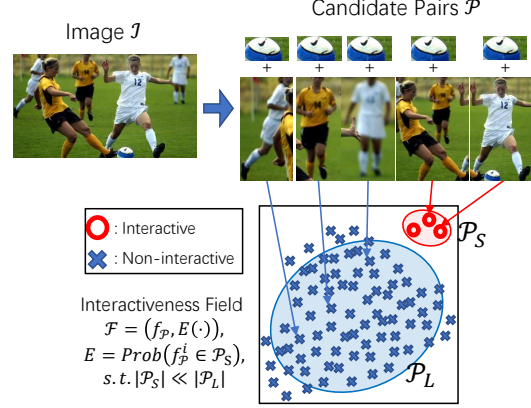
Image $\mathcal{I}$

Candidate Pairs $\mathcal{P}$

+ + + + +

: Interactive

: Non-interactive

$\mathcal{P}_S$

$\mathcal{P}_L$

Interactiveness Field
$\mathcal{F} = (f_{\mathcal{P}}, E(\cdot))$,
$E = Prob(f_{\mathcal{P}}^{i} \in \mathcal{P}_S)$,
$s.t. |\mathcal{P}_S| \ll |\mathcal{P}_L|$